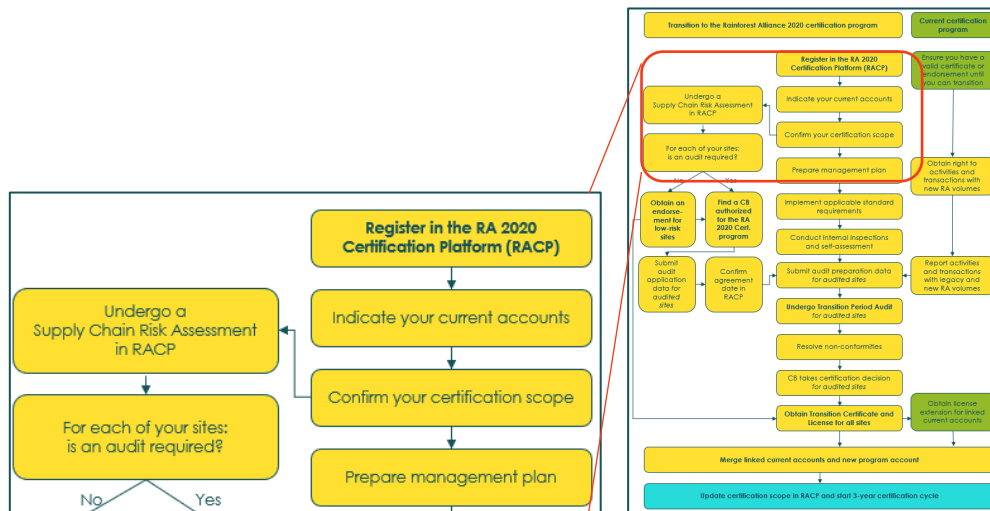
Transition to the Rainforest Alliance 2020 certification program

Current certification program

Register in the RA 2020 Certification Platform (RACP)

Ensure you have a valid certificate or endorsement until you can transition

Undergo a Supply Chain Risk Assessment in RACP

Indicate your current accounts

Confirm your certification scope

For each of your sites: is an audit required?

Prepare management plan

Obtain right to activities and transactions with new RA volumes

No

Yes

Obtain an endorsement for low-risk sites

Find a CB authorized for the RA 2020 Cert. program

Implement applicable standard requirements

Conduct internal inspections and self-assessment

Submit audit application data for audited sites

Confirm agreement date in RACP

Submit audit preparation data for audited sites

Report activities and transactions with legacy and new RA volumes

Undergo Transition Period Audit for audited sites

Resolve non-conformities

CB takes certification decision for audited sites

Obtain Transition Certificate and License for all sites

Obtain license extension for linked current accounts

Merge linked current accounts and new program account

Update certification scope in RACP and start 3-year certification cycle

Register in the RA 2020 Certification Platform (RACP)

Undergo a Supply Chain Risk Assessment in RACP

Indicate your current accounts

Confirm your certification scope

For each of your sites: is an audit required?

Prepare management plan

No

Yes